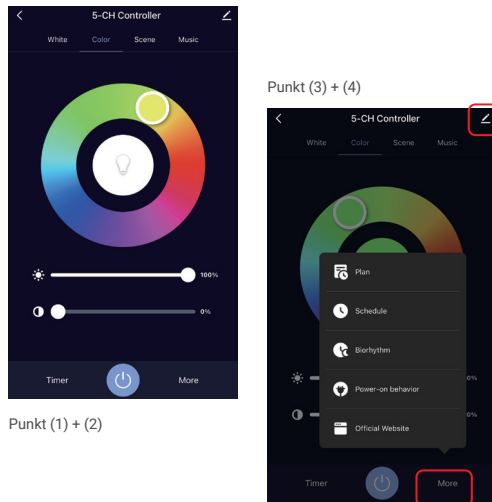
5-CH Controller

White Color Scene Music

100%

0%

Timer More

Punkt (1) + (2)

Punkt (3) + (4)

5-CH Controller

White Color Scene Music

Plan

Schedule

Biorhythm

Power-on behavior

Official Website

0%

0%

Timer More